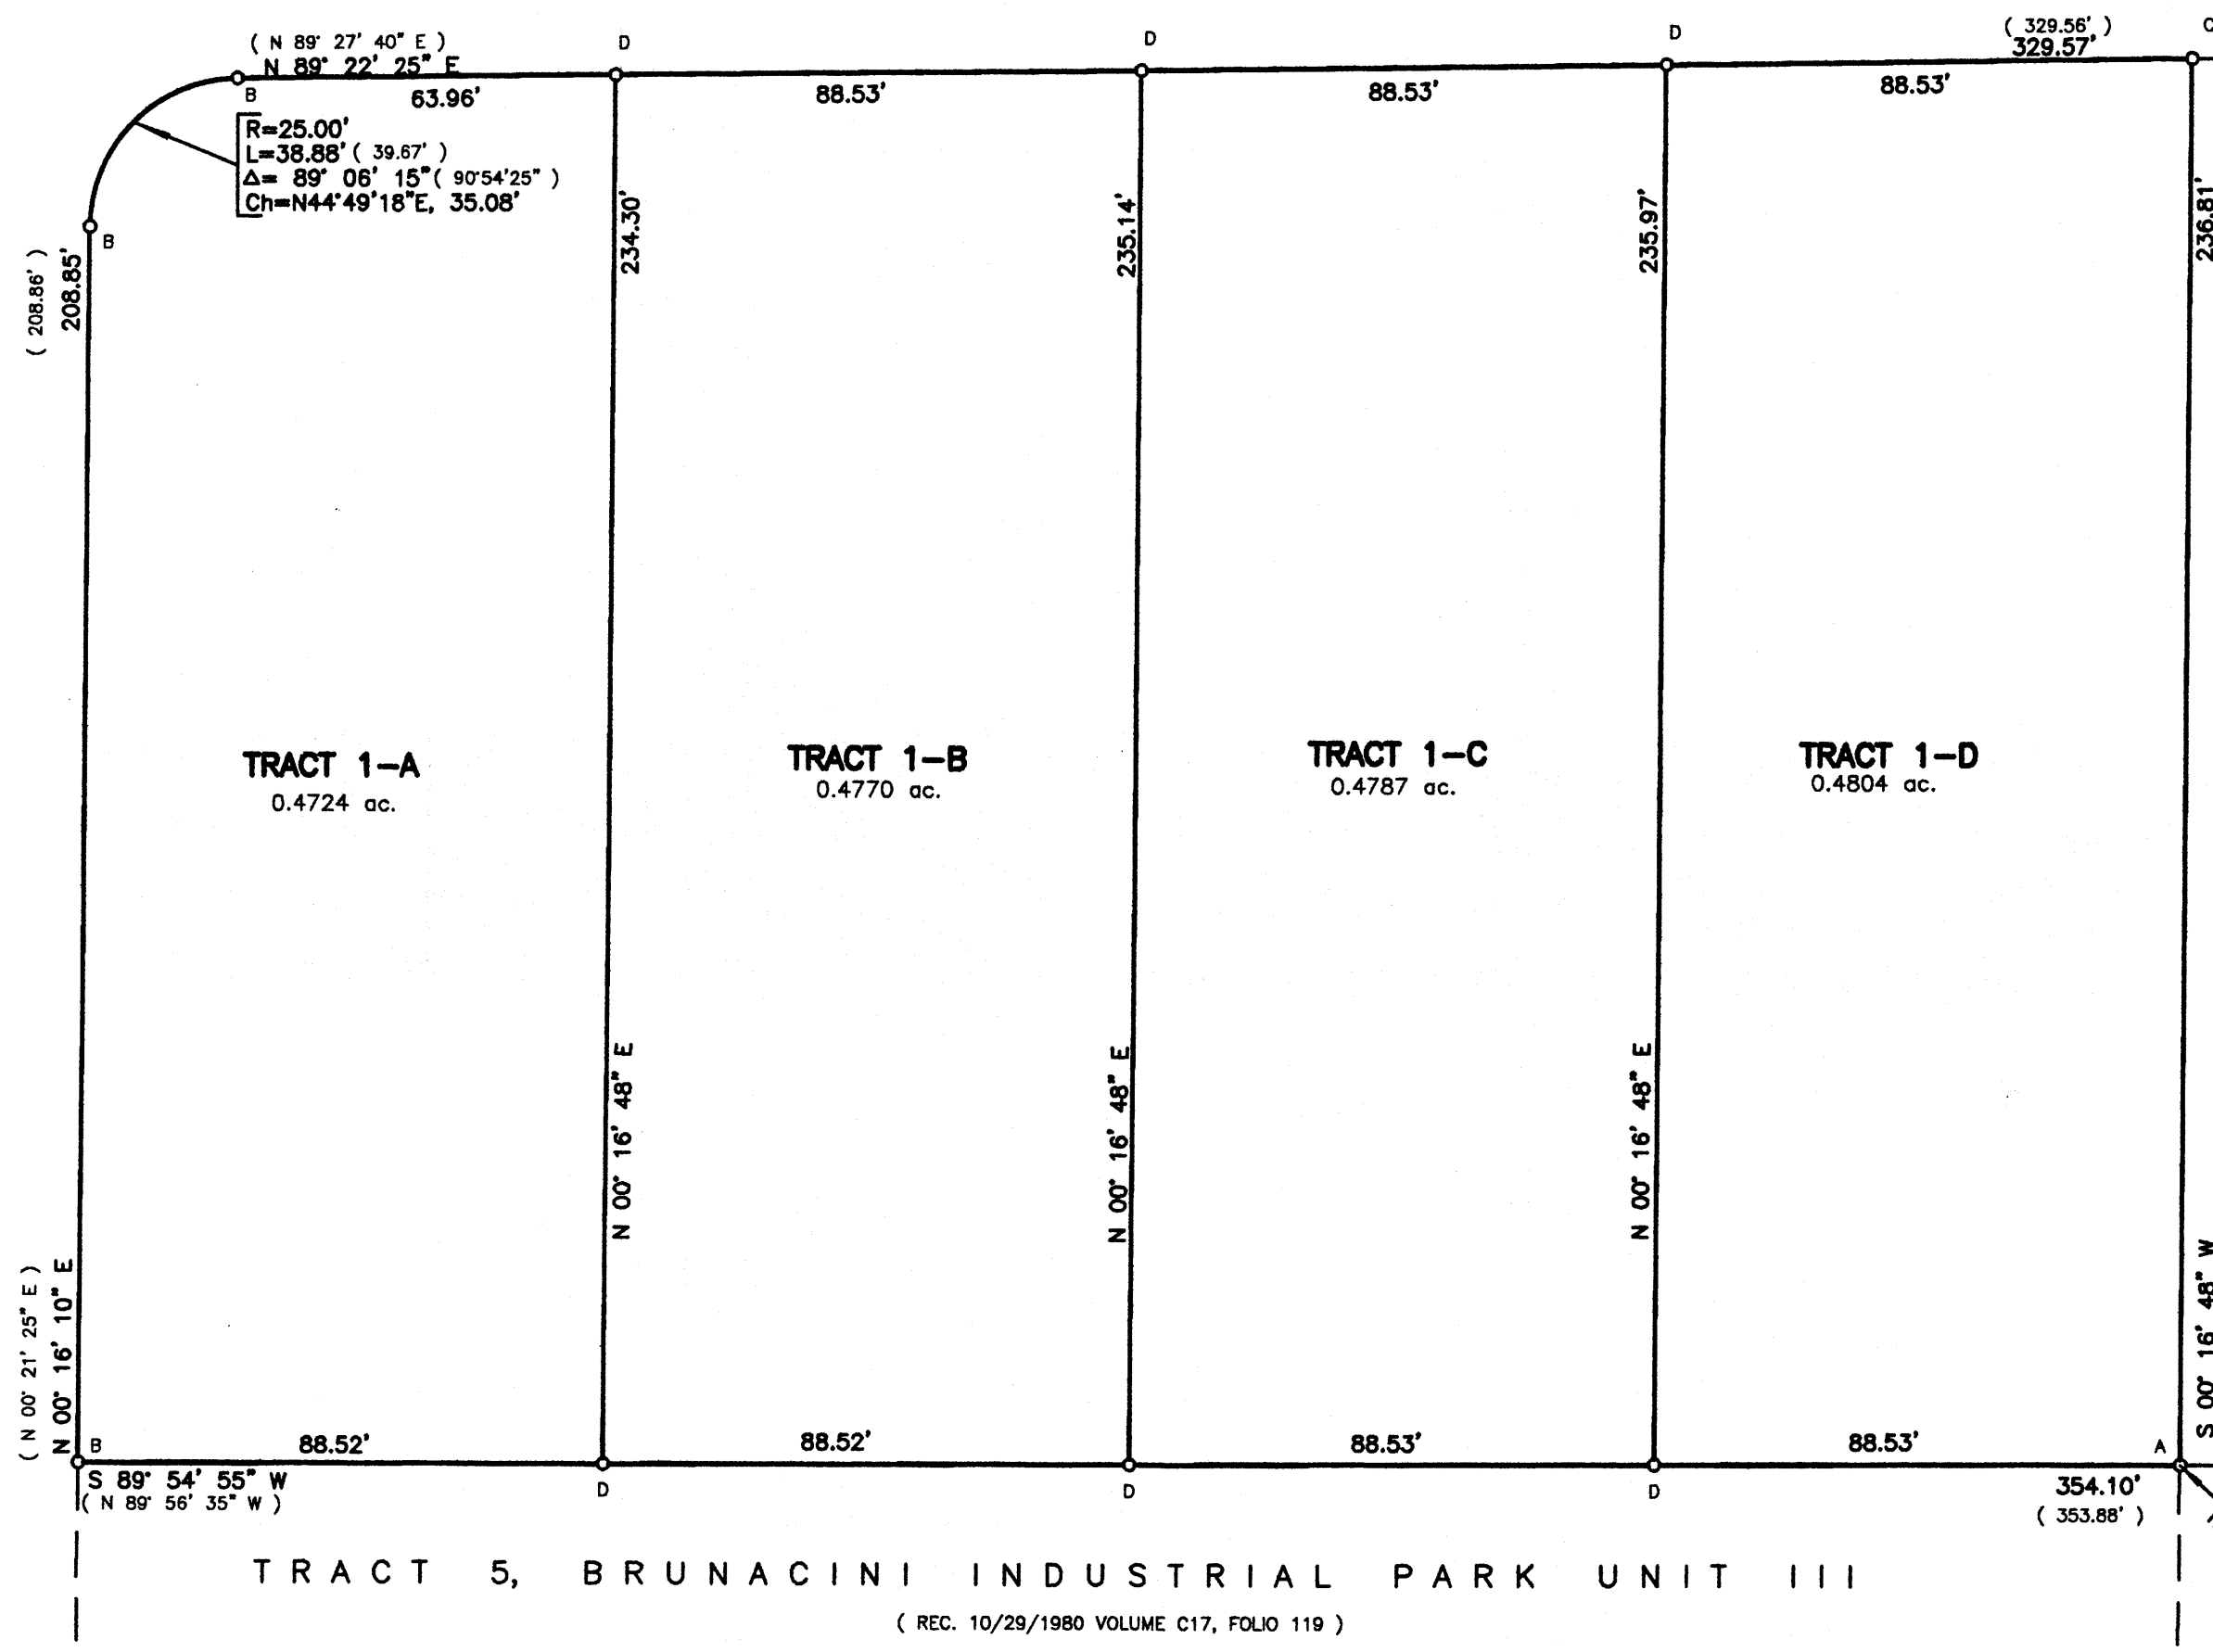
( N 89° 27' 40" E )
N 89° 22' 25" E
D
D
D
( 329.56' )
329.57'
C
B
63.96'
88.53'
88.53'
88.53'

R=25.00'
L=38.88' ( 39.67' )
Δ= 89° 06' 15" ( 90°54'25" )
Ch=N44°49'18"E, 35.08'

B
( 208.86' )
208.85'
234.30'
235.14'
235.97'
236.81'

TRACT 1-A
0.4724 ac.

TRACT 1-B
0.4770 ac.

TRACT 1-C
0.4787 ac.

TRACT 1-D
0.4804 ac.

N 00° 16' 48" E
N 00° 16' 48" E
N 00° 16' 48" E

( N 00° 21' 25" E )
N 00° 16' 10" E
S 00° 16' 48" W

B
88.52'
88.52'
88.53'
88.53'
A
S 89° 54' 55" W
( N 89° 56' 35" W )
D
D
D
354.10'
( 353.88' )

TRACT 5, BRUNACINI INDUSTRIAL PARK UNIT III
( REC. 10/29/1980 VOLUME C17, FOLIO 119 )